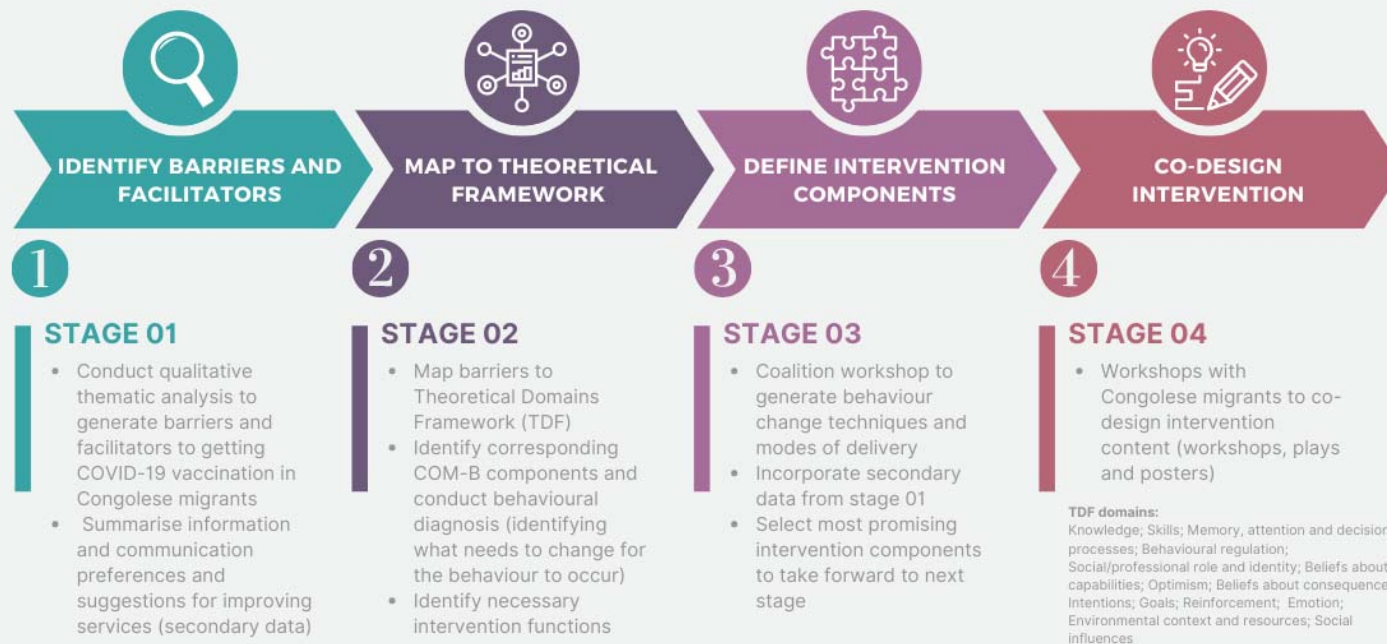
IDENTIFY BARRIERS AND FACILITATORS

MAP TO THEORETICAL FRAMEWORK

DEFINE INTERVENTION COMPONENTS

CO-DESIGN INTERVENTION

1

STAGE 01

- Conduct qualitative thematic analysis to generate barriers and facilitators to getting COVID-19 vaccination in Congolese migrants
- Summarise information and communication preferences and suggestions for improving services (secondary data)

2

STAGE 02

- Map barriers to Theoretical Domains Framework (TDF)
- Identify corresponding COM-B components and conduct behavioural diagnosis (identifying what needs to change for the behaviour to occur)
- Identify necessary intervention functions

3

STAGE 03

- Coalition workshop to generate behaviour change techniques and modes of delivery
- Incorporate secondary data from stage 01
- Select most promising intervention components to take forward to next stage

4

STAGE 04

- Workshops with Congolese migrants to co-design intervention content (workshops, plays and posters)

TDF domains:
Knowledge; Skills; Memory, attention and decision processes; Behavioural regulation; Social/professional role and identity; Beliefs about capabilities; Optimism; Beliefs about consequence Intentions; Goals; Reinforcement; Emotion; Environmental context and resources; Social influences